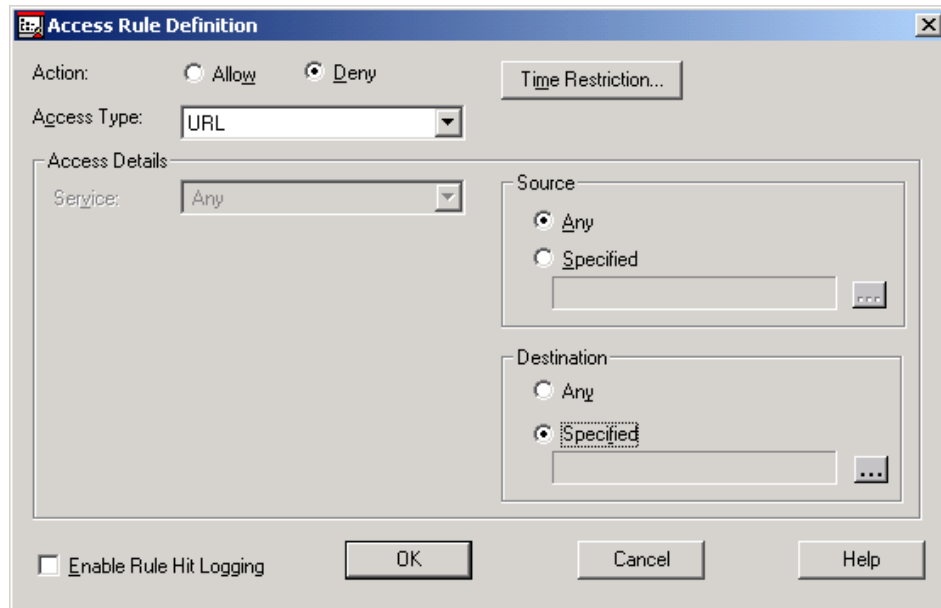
Access Rule Definition

Action: Allow Deny

Time Restriction...

Access Type: URL

Access Details

Service: Any

Source

Any

Specified

...

Destination

Any

Specified

...

Enable Rule Hit Logging

OK

Cancel

Help